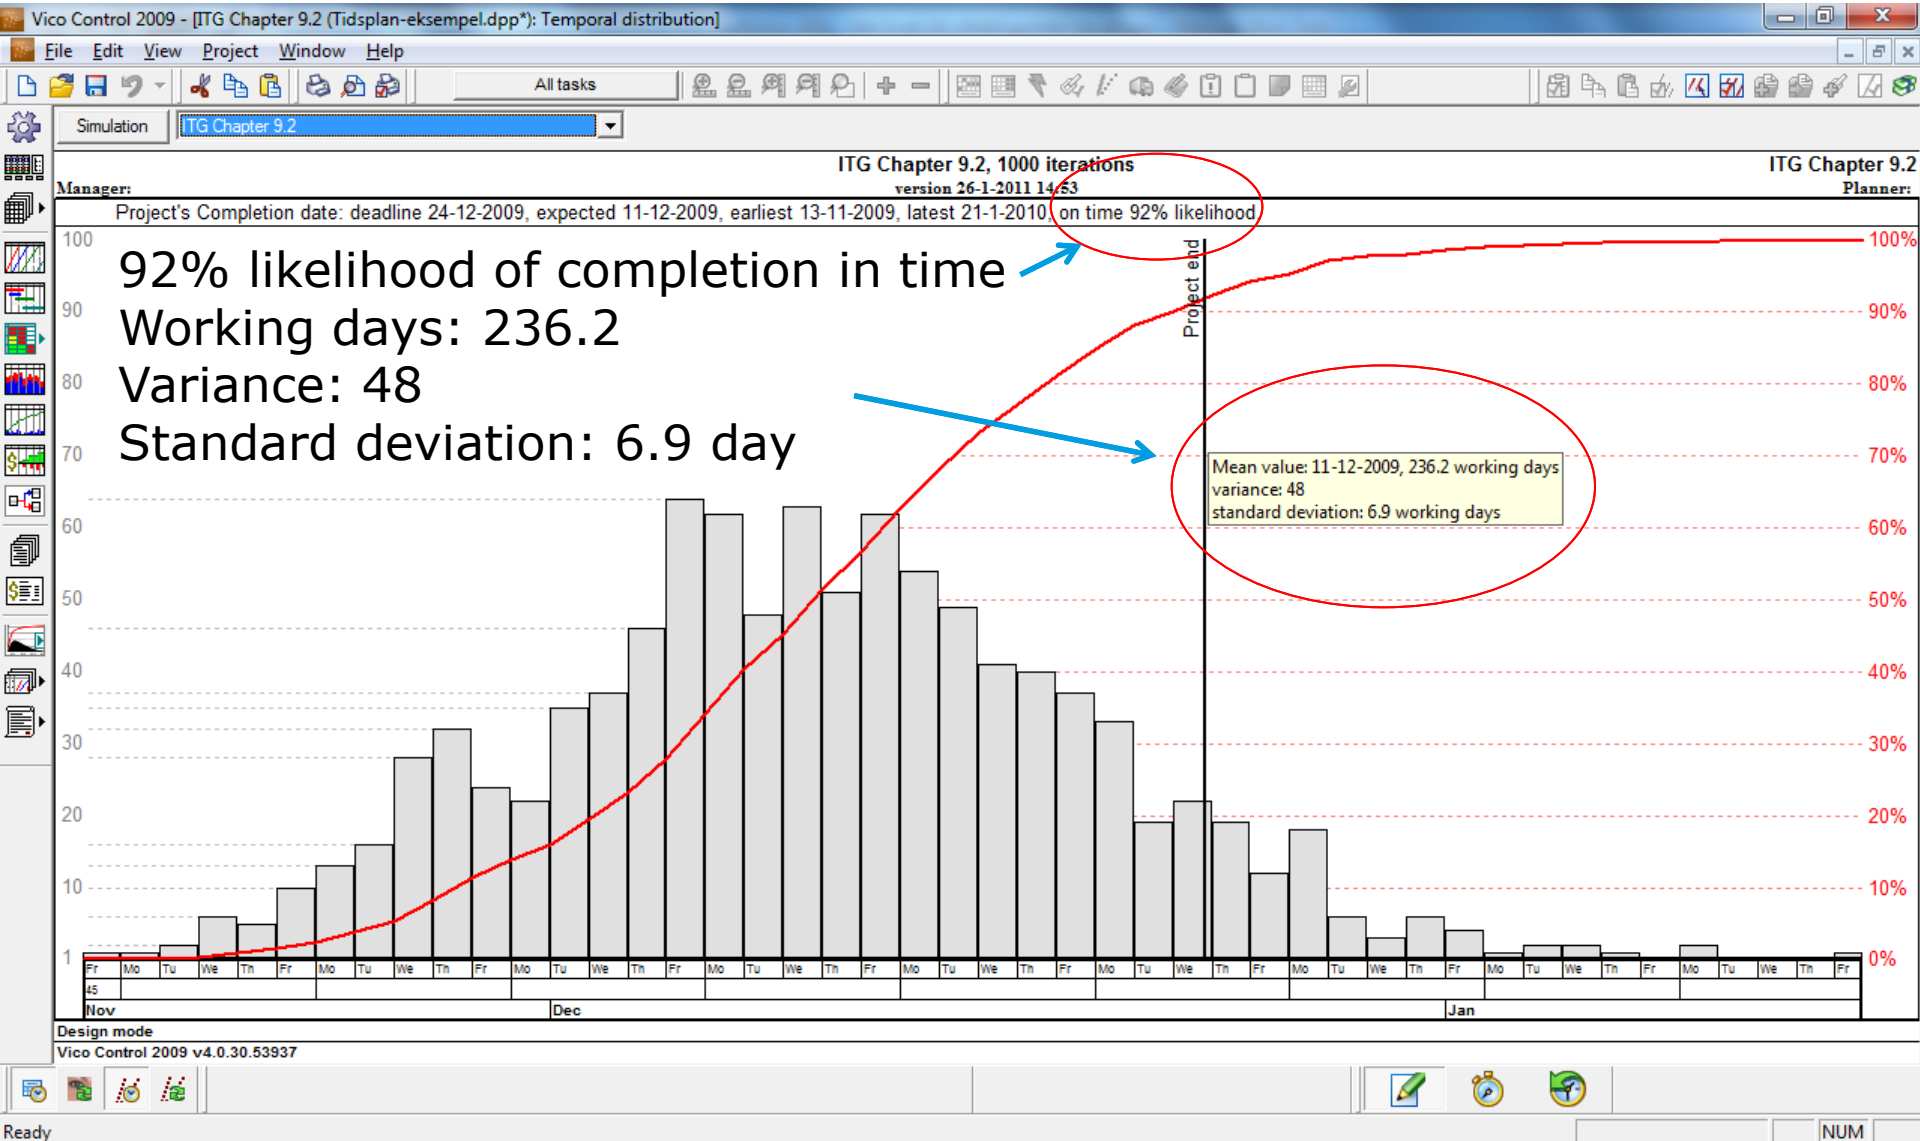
Vico Control 2009 - [ITG Chapter 9.2 (Tidsplan-eksempel.dpp*): Temporal distribution]

File Edit View Project Window Help

All tasks

Simulation ITG Chapter 9.2

ITG Chapter 9.2, 1000 iterations
version 26-1-2011 14:53

ITG Chapter 9.2

Manager:

Planner:

Project's Completion date: deadline 24-12-2009, expected 11-12-2009, earliest 13-11-2009, latest 21-1-2010, on time 92% likelihood

92% likelihood of completion in time
Working days: 236.2
Variance: 48
Standard deviation: 6.9 day

Project end

Mean value: 11-12-2009, 236.2 working days
variance: 48
standard deviation: 6.9 working days

100
90
80
70
60
50
40
30
20
10
1

100%
90%
80%
70%
60%
50%
40%
30%
20%
10%
0%

Fr Mo Tu We Th Fr Mo Tu We Th Fr Mo Tu We Th Fr Mo Tu We Th Fr Mo Tu We Th Fr Mo Tu We Th Fr Mo Tu We Th Fr Mo Tu We Th Fr Mo Tu We Th Fr

45

Nov Dec Jan

Design mode

Vico Control 2009 v4.0.30.53937

Ready

NUM